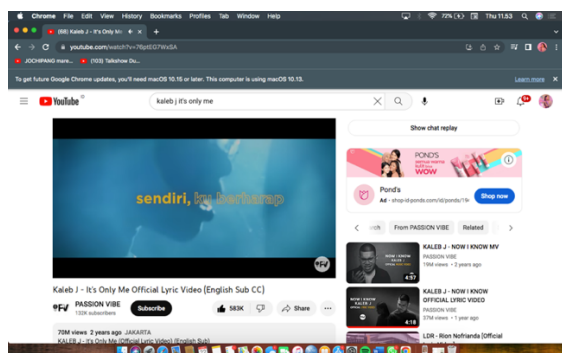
Chrome File Edit View History Bookmarks Profiles Tab Window Help

72% Thu 11.53

(68) Kaleb J - It's Only Me

youtube.com/watch?v=76ptEG7WxSA

JOCHIPANG mare... (103) Talkshow Du...

To get future Google Chrome updates, you'll need macOS 10.15 or later. This computer is using macOS 10.13.

Learn more

YouTube

kaleb j it's only me

Show chat replay

sendiri, ku berharap

POND'S

WOW

Pond's

Ad · shop-id.ponds.com/id/ponds/

Shop now

From PASSION VIBE

Related

KALEB J - NOW I KNOW MV

PASSION VIBE

19M views • 2 years ago

4:57

NOW I KNOW KALEB J

KALEB J - NOW I KNOW OFFICIAL LYRIC VIDEO

PASSION VIBE

37M views • 1 year ago

4:18

LDR - Rion Nofrianda [Official

Kaleb J - It's Only Me Official Lyric Video (English Sub CC)

PASSION VIBE

132K subscribers

Subscribe

583K

Share

70M views 2 years ago JAKARTA

KALEB J - It's Only Me (Official Lyric Video) (English Sub)